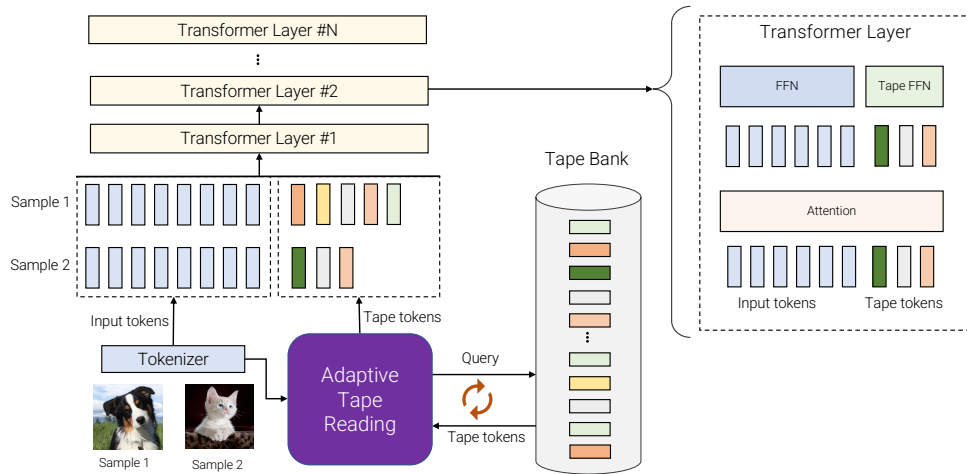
Transformer Layer #N

⋮

Transformer Layer #2

Transformer Layer #1

Sample 1

Sample 2

Input tokens

Tape tokens

Tokenizer

Sample 1

Sample 2

Adaptive Tape Reading

Query

Tape tokens

Tape Bank

⋮

Transformer Layer

FFN

Tape FFN

Attention

Input tokens

Tape tokens